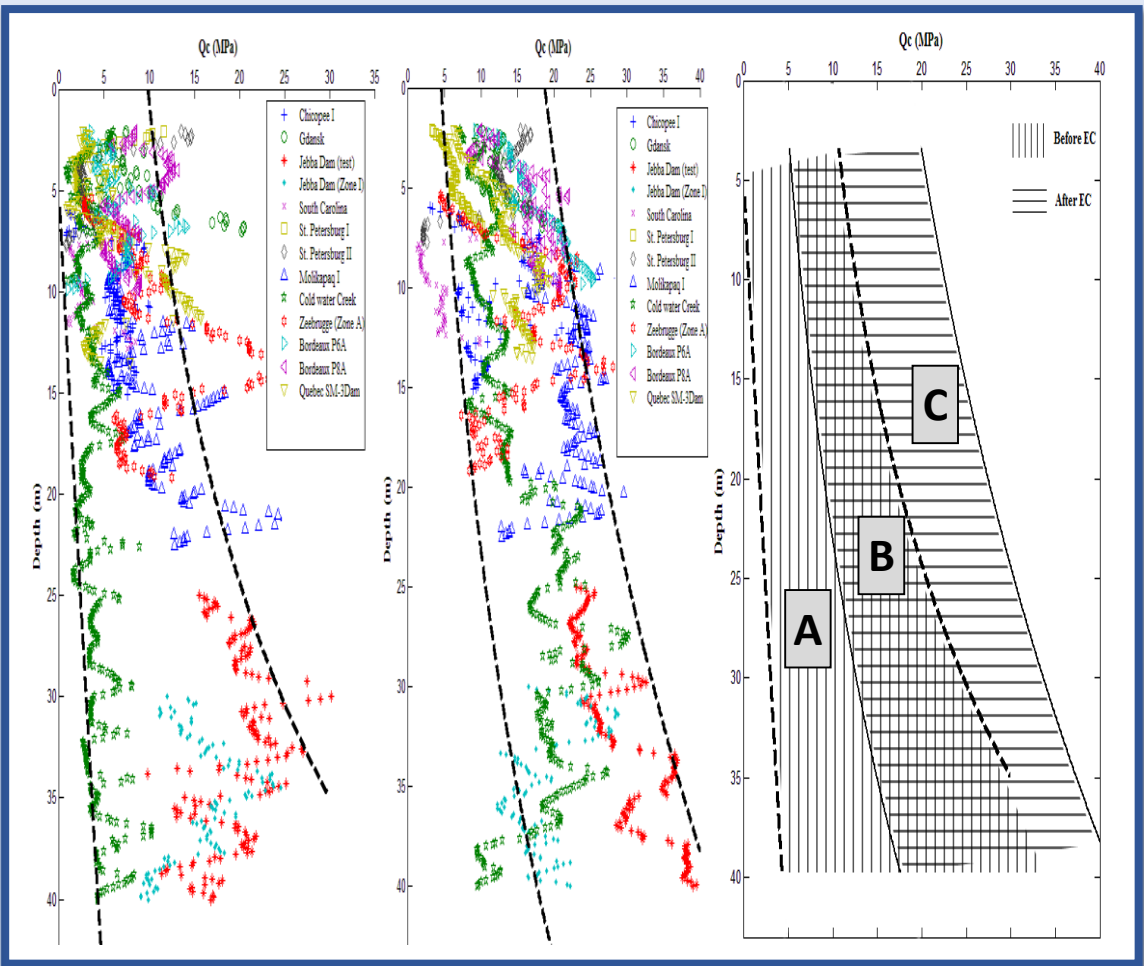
Qc (MPa)

0 5 10 15 20 25 30 35

0 5 10 15 20 25 30 35 40

Depth (m)

Chicopee I
Gdansk
Jebba Dam (test)
Jebba Dam (Zone I)
South Carolina
St. Petersburg I
St. Petersburg II
Molikapaq I
Cold water Creek
Zeebrugge (Zone A)
Bordeaux P6A
Bordeaux P8A
Quebec SM-3Dam

Qc (MPa)

0 5 10 15 20 25 30 35 40

0 5 10 15 20 25 30 35 40

Chicopee I
Gdansk
Jebba Dam (test)
Jebba Dam (Zone I)
South Carolina
St. Petersburg I
St. Petersburg II
Molikapaq I
Cold water Creek
Zeebrugge (Zone A)
Bordeaux P6A
Bordeaux P8A
Quebec SM-3Dam

Qc (MPa)

0 5 10 15 20 25 30 35 40

0 5 10 15 20 25 30 35 40

Depth (m)

Before EC

After EC

C

B

A